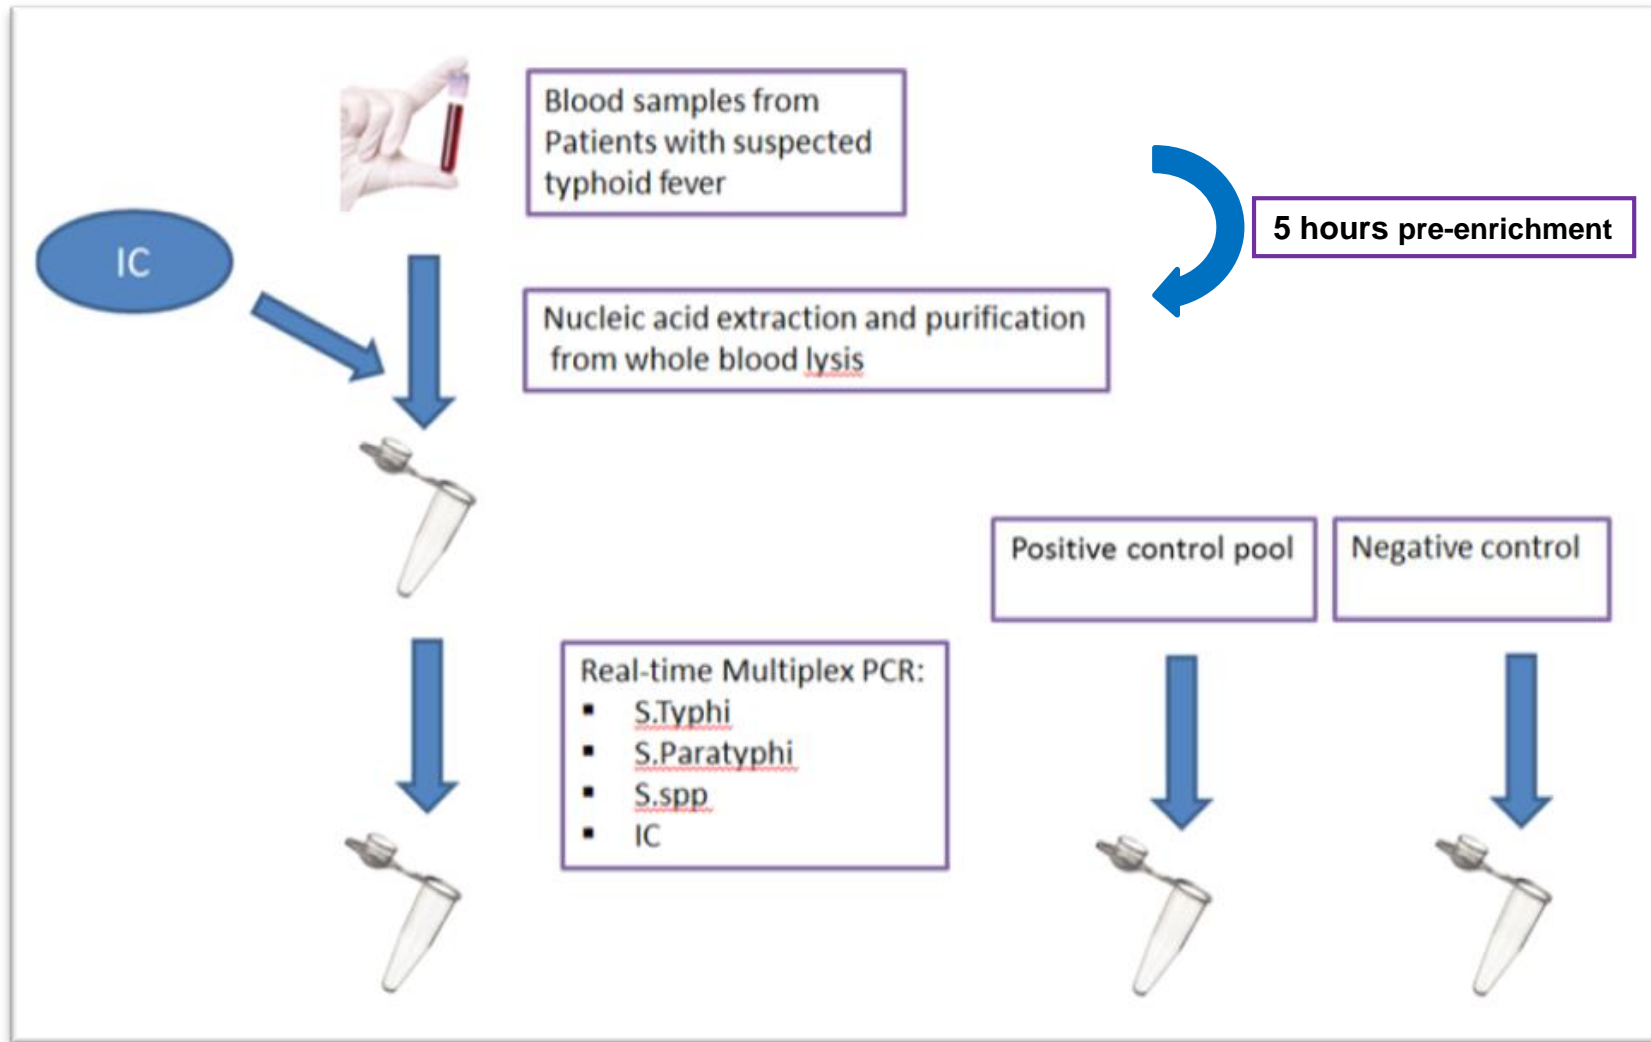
Blood samples from Patients with suspected typhoid fever

5 hours pre-enrichment

IC

Nucleic acid extraction and purification from whole blood lysis

Positive control pool

Negative control

Real-time Multiplex PCR:
- S.Typhi
- S.Paratyphi
- S.spp
- IC